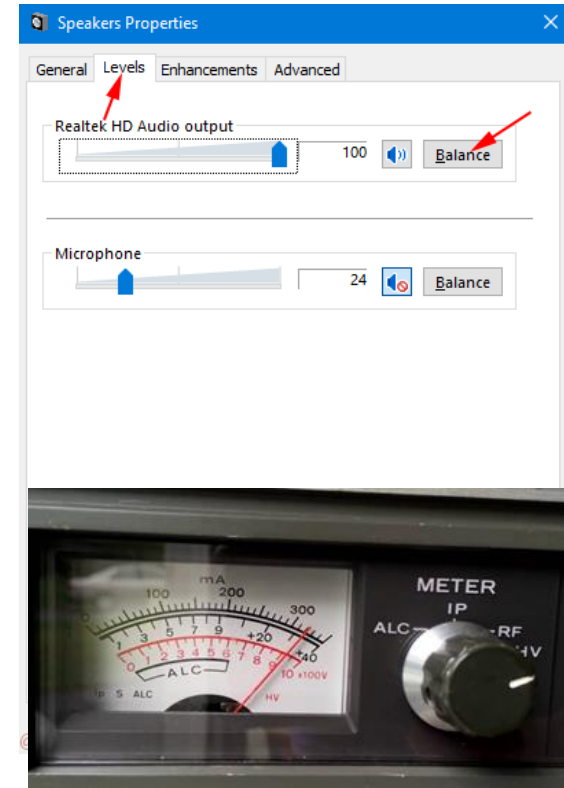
Speakers Properties

General Levels Enhancements Advanced

Realtek HD Audio output

100 Balance

Microphone

24 Balance

mA
100 200 300
1 3 5 7 9 +20 +40
0 1 2 3 4 5 6 7 8 9 10 x100V
ALC
IP S ALC HV

METER
IP
ALC RF
HV